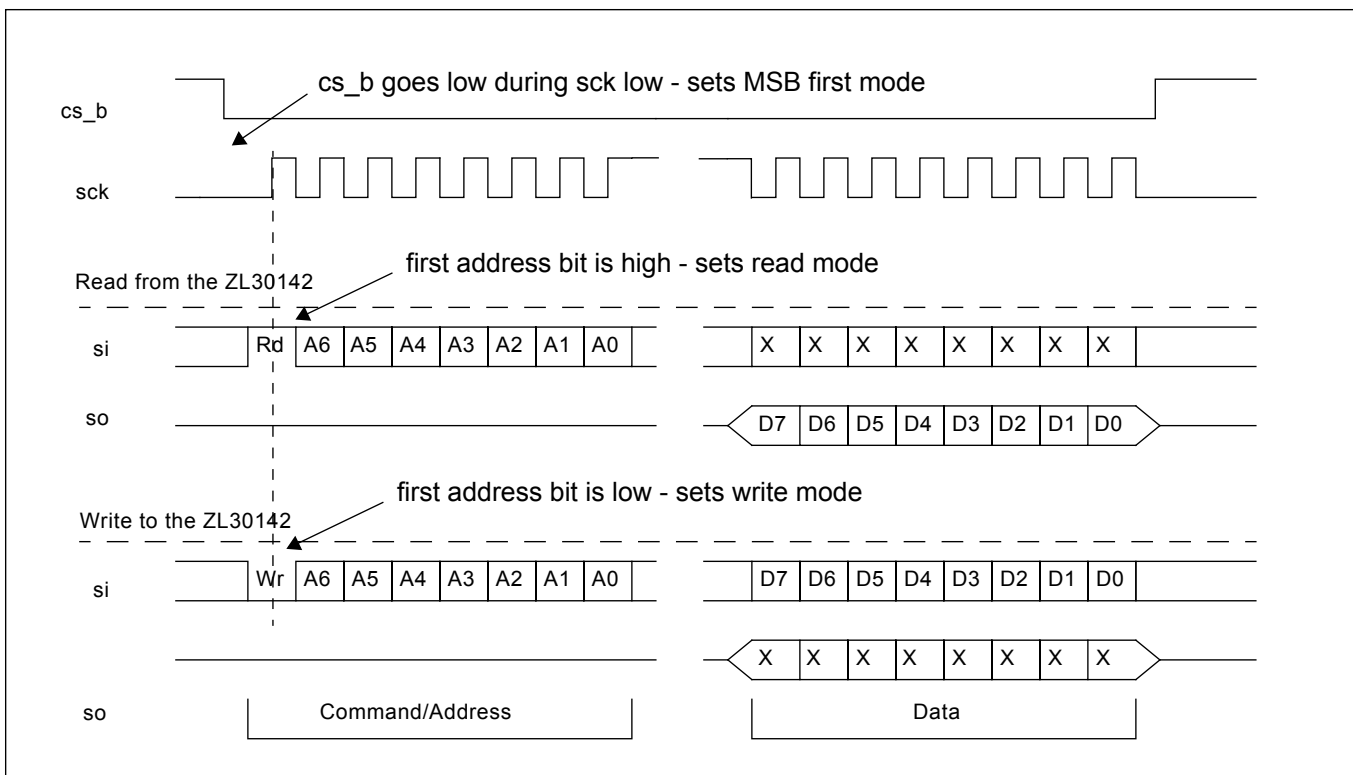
cs_b goes low during sck low - sets MSB first mode

cs_b

sck

first address bit is high - sets read mode

Read from the ZL30142

si

Rd A6 A5 A4 A3 A2 A1 A0

X X X X X X X X

so

D7 D6 D5 D4 D3 D2 D1 D0

first address bit is low - sets write mode

Write to the ZL30142

si

Wr A6 A5 A4 A3 A2 A1 A0

D7 D6 D5 D4 D3 D2 D1 D0

X X X X X X X X

so

Command/Address

Data